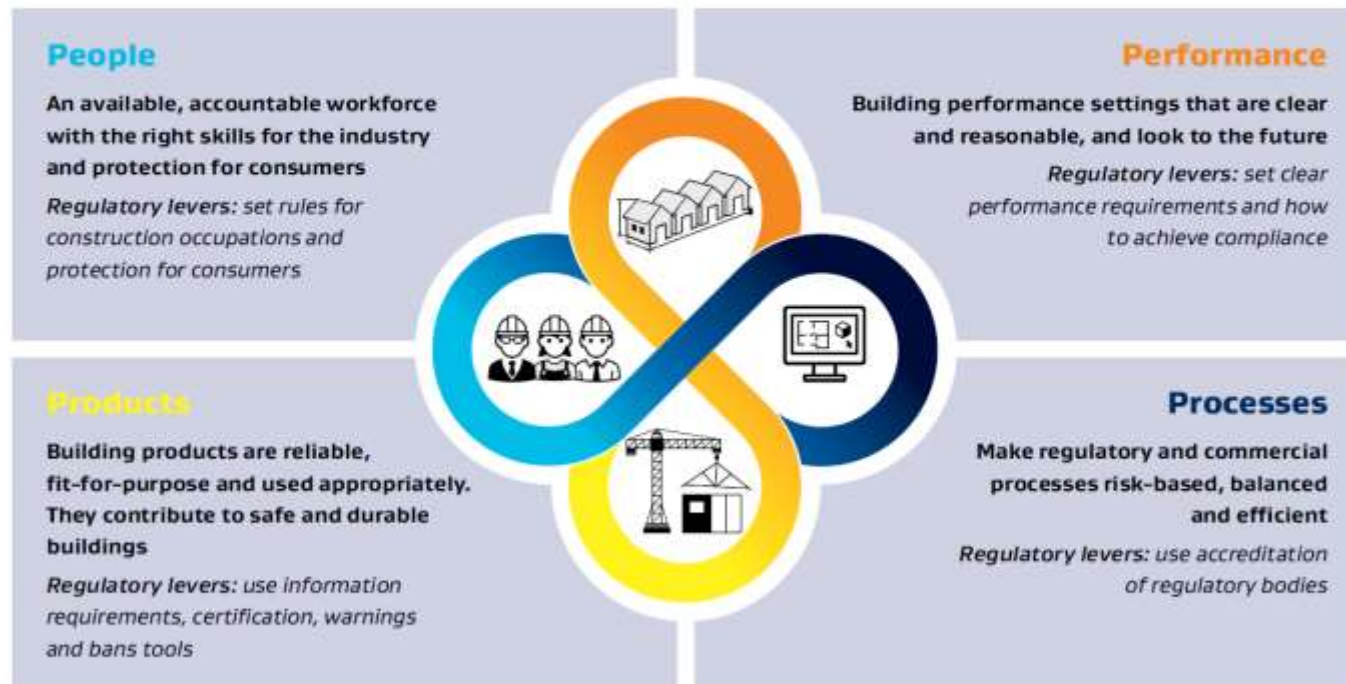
People

An available, accountable workforce with the right skills for the industry and protection for consumers

Regulatory levers: set rules for construction occupations and protection for consumers

Performance

Building performance settings that are clear and reasonable, and look to the future

Regulatory levers: set clear performance requirements and how to achieve compliance

Products

Building products are reliable, fit-for-purpose and used appropriately. They contribute to safe and durable buildings

Regulatory levers: use information requirements, certification, warnings and bans tools

Processes

Make regulatory and commercial processes risk-based, balanced and efficient

Regulatory levers: use accreditation of regulatory bodies